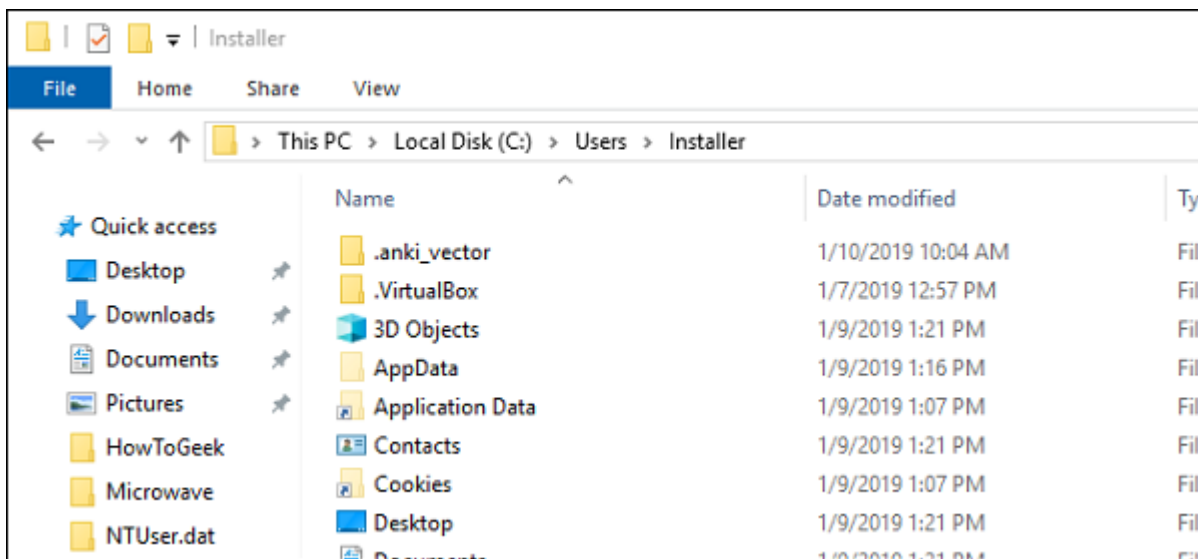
Installer

File Home Share View

This PC > Local Disk (C:) > Users > Installer

Quick access
Desktop
Downloads
Documents
Pictures
HowToGeek
Microwave
NTUser.dat

| Name | Date modified | Ty |
|---|---|---|
| .anki_vector | 1/10/2019 10:04 AM | Fil |
| .VirtualBox | 1/7/2019 12:57 PM | Fil |
| 3D Objects | 1/9/2019 1:21 PM | Fil |
| AppData | 1/9/2019 1:16 PM | Fil |
| Application Data | 1/9/2019 1:07 PM | Fil |
| Contacts | 1/9/2019 1:21 PM | Fil |
| Cookies | 1/9/2019 1:07 PM | Fil |
| Desktop | 1/9/2019 1:21 PM | Fil |
| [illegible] | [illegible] | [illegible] |